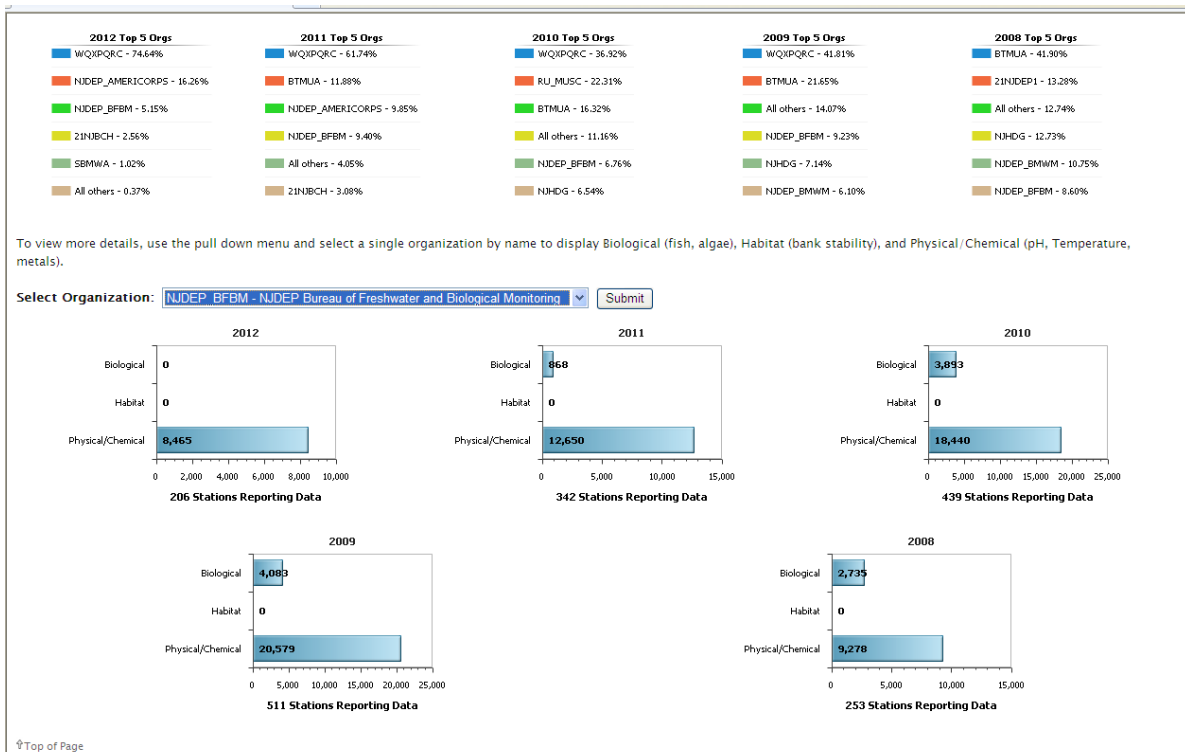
2012 Top 5 Orgs
WQXPQRC - 74.64%
NJDEP_AMERICORPS - 16.26%
NJDEP_BFBM - 5.15%
21NJBCH - 2.56%
SBMWA - 1.02%
All others - 0.37%

2011 Top 5 Orgs
WQXPQRC - 61.74%
BTMUA - 11.88%
NJDEP_AMERICORPS - 9.85%
NJDEP_BFBM - 9.40%
All others - 4.05%
21NJBCH - 3.08%

2010 Top 5 Orgs
WQXPQRC - 36.92%
RU_MUSC - 22.31%
BTMUA - 16.32%
All others - 11.16%
NJDEP_BFBM - 6.76%
NJHDG - 6.54%

2009 Top 5 Orgs
WQXPQRC - 41.81%
BTMUA - 21.65%
All others - 14.07%
NJDEP_BFBM - 9.23%
NJHDG - 7.14%
NJDEP_BMWM - 6.10%

2008 Top 5 Orgs
BTMUA - 41.90%
21NJDEP1 - 13.28%
All others - 12.74%
NJHDG - 12.73%
NJDEP_BMWM - 10.75%
NJDEP_BFBM - 8.60%

To view more details, use the pull down menu and select a single organization by name to display Biological (fish, algae), Habitat (bank stability), and Physical/Chemical (pH, Temperature, metals).

Select Organization: NJDEP_BFBM - NJDEP Bureau of Freshwater and Biological Monitoring Submit

2012
Biological 0
Habitat 0
Physical/Chemical 8,465
0 2,000 4,000 6,000 8,000 10,000
206 Stations Reporting Data

2011
Biological 868
Habitat 0
Physical/Chemical 12,650
0 5,000 10,000 15,000
342 Stations Reporting Data

2010
Biological 3,893
Habitat 0
Physical/Chemical 18,440
0 5,000 10,000 15,000 20,000 25,000
439 Stations Reporting Data

2009
Biological 4,083
Habitat 0
Physical/Chemical 20,579
0 5,000 10,000 15,000 20,000 25,000
511 Stations Reporting Data

2008
Biological 2,735
Habitat 0
Physical/Chemical 9,278
0 5,000 10,000 15,000
253 Stations Reporting Data

Top of Page